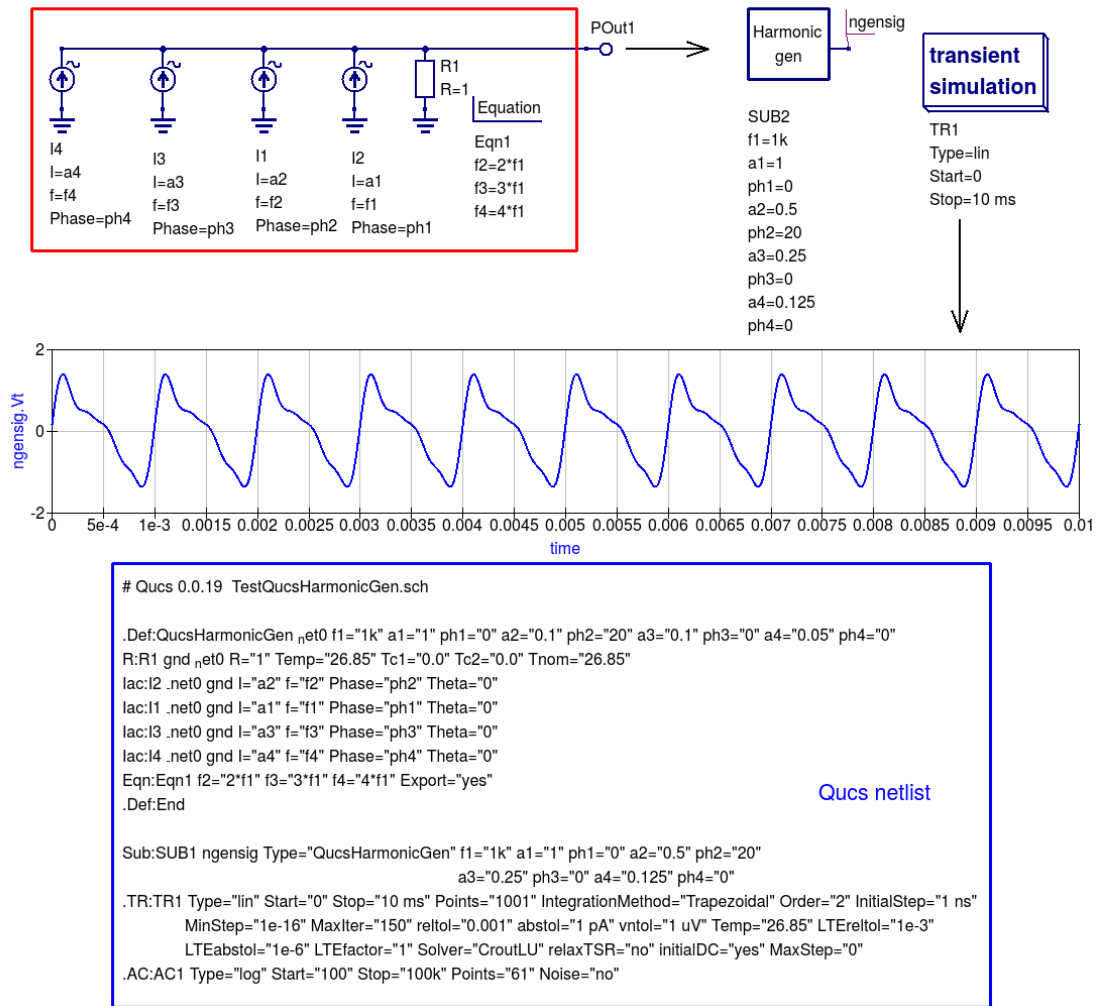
POut1

Harmonic gen

ngensig

transient simulation

R1
R=1

Equation
Eqn1
f2=2*f1
f3=3*f1
f4=4*f1

I4
I=a4
f=f4
Phase=ph4

I3
I=a3
f=f3
Phase=ph3

I1
I=a2
f=f2
Phase=ph2

I2
I=a1
f=f1
Phase=ph1

SUB2
f1=1k
a1=1
ph1=0
a2=0.5
ph2=20
a3=0.25
ph3=0
a4=0.125
ph4=0

TR1
Type=lin
Start=0
Stop=10 ms

2
0
-2
ngensig.Vt
0 5e-4 1e-3 0.0015 0.002 0.0025 0.003 0.0035 0.004 0.0045 0.005 0.0055 0.006 0.0065 0.007 0.0075 0.008 0.0085 0.009 0.0095 0.01
time

# Qucs 0.0.19 TestQucsHarmonicGen.sch

.Def:QucsHarmonicGen $_n$et0 f1="1k" a1="1" ph1="0" a2="0.1" ph2="20" a3="0.1" ph3="0" a4="0.05" ph4="0"
R:R1 gnd $_n$et0 R="1" Temp="26.85" Tc1="0.0" Tc2="0.0" Tnom="26.85"
Iac:I2 .net0 gnd I="a2" f="f2" Phase="ph2" Theta="0"
Iac:I1 .net0 gnd I="a1" f="f1" Phase="ph1" Theta="0"
Iac:I3 .net0 gnd I="a3" f="f3" Phase="ph3" Theta="0"
Iac:I4 .net0 gnd I="a4" f="f4" Phase="ph4" Theta="0"
Eqn:Eqn1 f2="2*f1" f3="3*f1" f4="4*f1" Export="yes"
.Def:End

Qucs netlist

Sub:SUB1 ngensig Type="QucsHarmonicGen" f1="1k" a1="1" ph1="0" a2="0.5" ph2="20" a3="0.25" ph3="0" a4="0.125" ph4="0"
.TR:TR1 Type="lin" Start="0" Stop="10 ms" Points="1001" IntegrationMethod="Trapezoidal" Order="2" InitialStep="1 ns" MinStep="1e-16" MaxIter="150" reltol="0.001" abstol="1 pA" vntol="1 uV" Temp="26.85" LTEreltol="1e-3" LTEabstol="1e-6" LTEfactor="1" Solver="CroutLU" relaxTSR="no" initialDC="yes" MaxStep="0"
.AC:AC1 Type="log" Start="100" Stop="100k" Points="61" Noise="no"